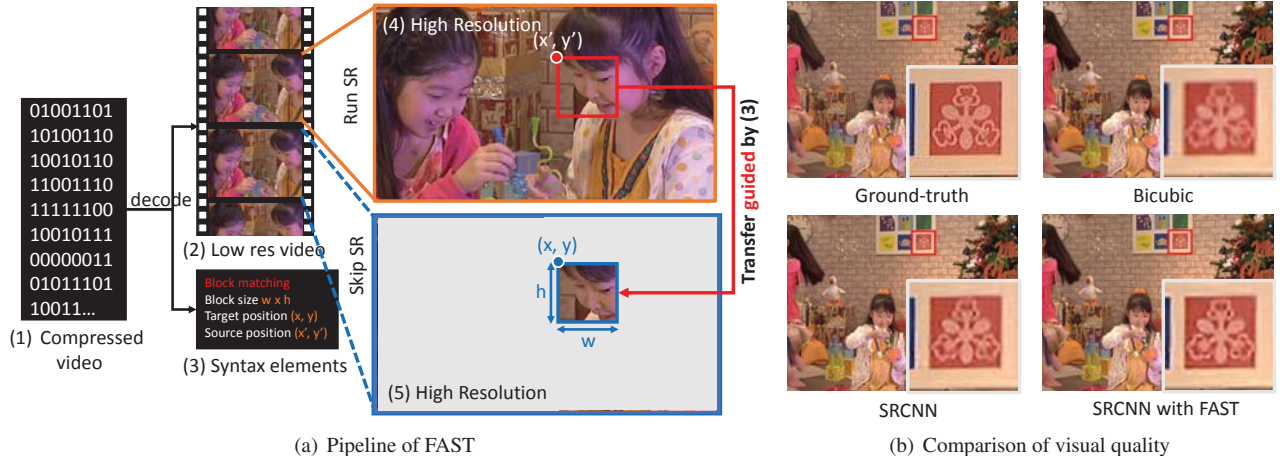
01001101
10100110
10010110
11001110
11111100
10010111
00000011
01011101
10011...

(1) Compressed video

decode

(2) Low res video

Block matching
Block size w x h
Target position (x, y)
Source position (x', y')

(3) Syntax elements

Run SR

(4) High Resolution

(x', y')

Transfer guided by (3)

Skip SR

(x, y)

h

w

(5) High Resolution

Ground-truth

Bicubic

SRCNN

SRCNN with FAST

(a) Pipeline of FAST

(b) Comparison of visual quality